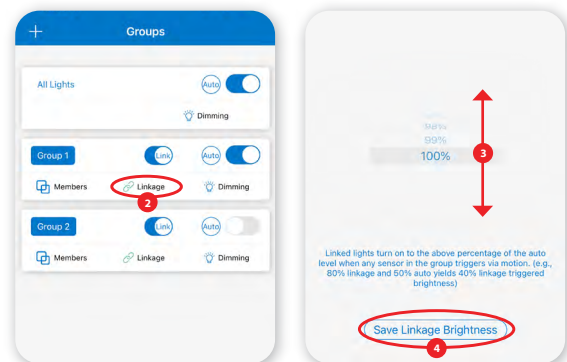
+ Groups

All Lights Auto

Dimming

Group 1 Link Auto

Members Linkage Dimming

2

Group 2 Link Auto

Members Linkage Dimming

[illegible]
99%
100%

3

Linked lights turn on to the above percentage of the auto level when any sensor in the group triggers via motion. (e.g., 80% linkage and 50% auto yields 40% linkage triggered brightness)

Save Linkage Brightness

4